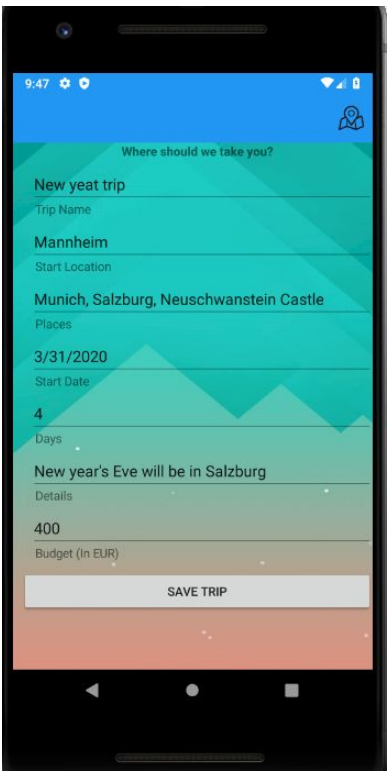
9:47

Where should we take you?

New yeat trip

Trip Name

Mannheim

Start Location

Munich, Salzburg, Neuschwanstein Castle

Places

3/31/2020

Start Date

4

Days

New year's Eve will be in Salzburg

Details

400

Budget (In EUR)

SAVE TRIP